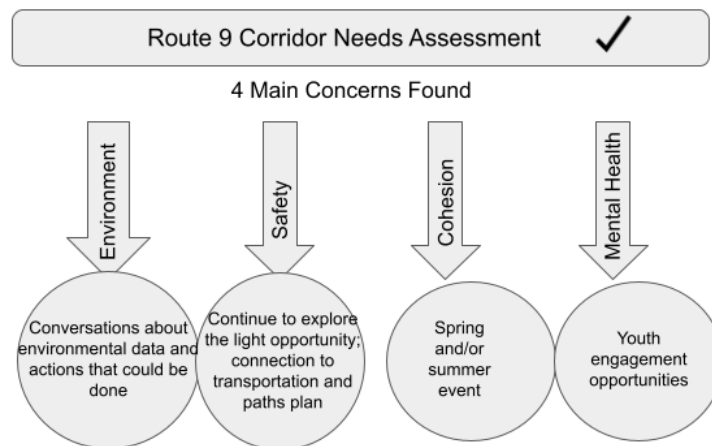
Route 9 Corridor Needs Assessment ✓

4 Main Concerns Found

Environment

Safety

Cohesion

Mental Health

Conversations about environmental data and actions that could be done

Continue to explore the light opportunity; connection to transportation and paths plan

Spring and/or summer event

Youth engagement opportunities